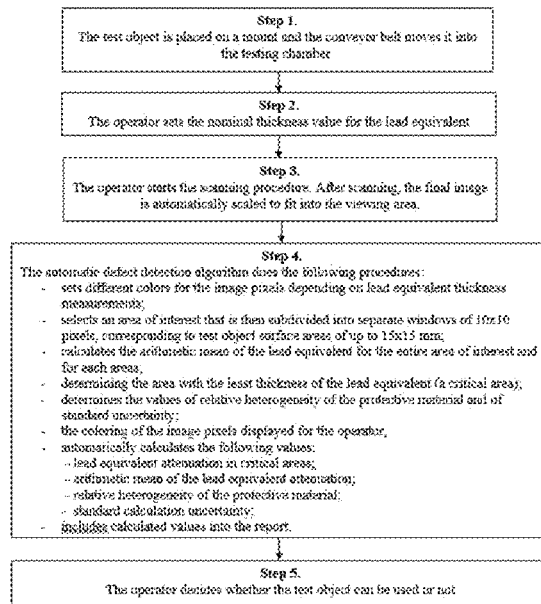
Step 1.
The test object is placed on a mount and the conveyor belt moves it into the testing chamber

Step 2.
The operator sets the nominal thickness value for the lead equivalent

Step 3.
The operator starts the scanning procedure. After scanning, the final image is automatically scaled to fit into the viewing area.

Step 4.
The automatic defect detection algorithm does the following procedures:
- sets different colors for the image pixels depending on lead equivalent thickness measurements;
- selects an area of interest that is then subdivided into separate windows of 10x10 pixels, corresponding to test object surface areas of up to 15x15 mm;
- calculates the arithmetic mean of the lead equivalent for the entire area of interest and for each areas;
- determining the area with the least thickness of the lead equivalent (a critical area);
- determines the values of relative heterogeneity of the protective material and of standard uncertainty;
- the coloring of the image pixels displayed for the operator,
- automatically calculates the following values:
- lead equivalent attenuation in critical areas;
- arithmetic mean of the lead equivalent attenuation;
- relative heterogeneity of the protective material;
- standard calculation uncertainty;
- includes calculated values into the report.

Step 5.
The operator decides whether the test object can be used or not